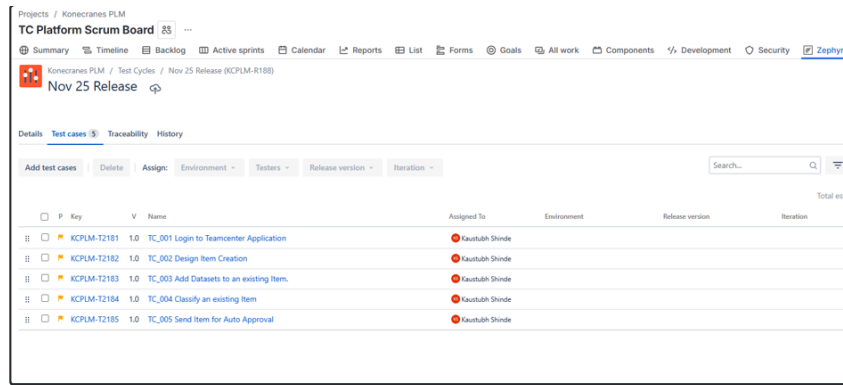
Projects / Konecranes PLM

TC Platform Scrum Board ···

Summary Timeline Backlog Active sprints Calendar Reports List Forms Goals All work Components Development Security Zephyr

Konecranes PLM / Test Cycles / Nov 25 Release (KCPLM-R188)

Nov 25 Release

Details Test cases 5 Traceability History

Add test cases Delete Assign: Environment Testers Release version Iteration

Search...

Total es

| P | Key | V | Name | Assigned To | Environment | Release version | Iteration |
|---|---|---|---|---|---|---|---|
| | KCPLM-T2181 | 1.0 | TC_001 Login to Teamcenter Application | Kaustubh Shinde | | | |
| | KCPLM-T2182 | 1.0 | TC_002 Design Item Creation | Kaustubh Shinde | | | |
| | KCPLM-T2183 | 1.0 | TC_003 Add Datasets to an existing Item. | Kaustubh Shinde | | | |
| | KCPLM-T2184 | 1.0 | TC_004 Classify an existing Item | Kaustubh Shinde | | | |
| | KCPLM-T2185 | 1.0 | TC_005 Send Item for Auto Approval | Kaustubh Shinde | | | |